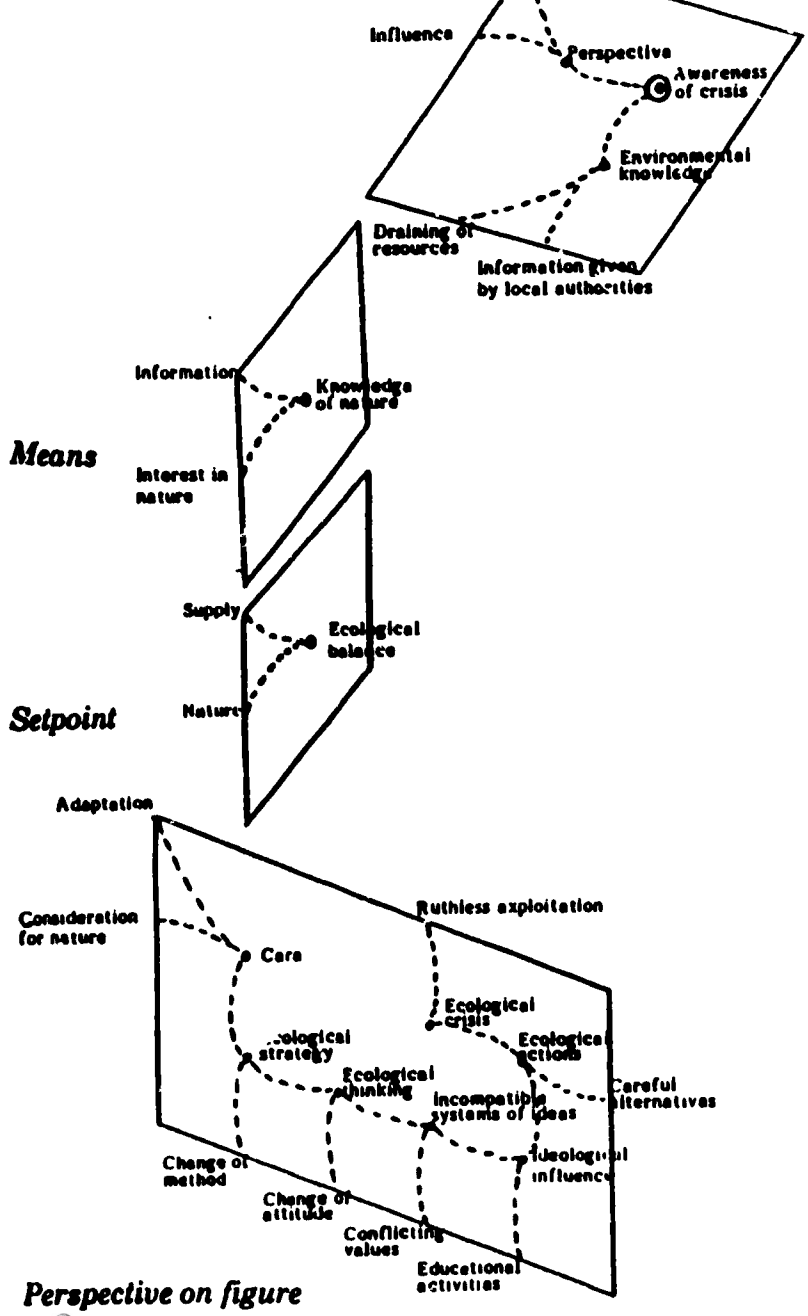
Influence
Perspective
Awareness of crisis
Environmental knowledge
Draining of resources
Information given by local authorities

Information
Knowledge of nature
Means
Interest in nature

Supply
Ecological balance
Setpoint
Nature

Adaptation
Consideration for nature
Care
Ruthless exploitation
Ecological crisis
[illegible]ological strategy
Ecological actions
Ecological thinking
Careful alternatives
Incompatible systems of ideas
Change of method
Ideological influence
Change of attitude
Conflicting values
Educational activities

Perspective on figure